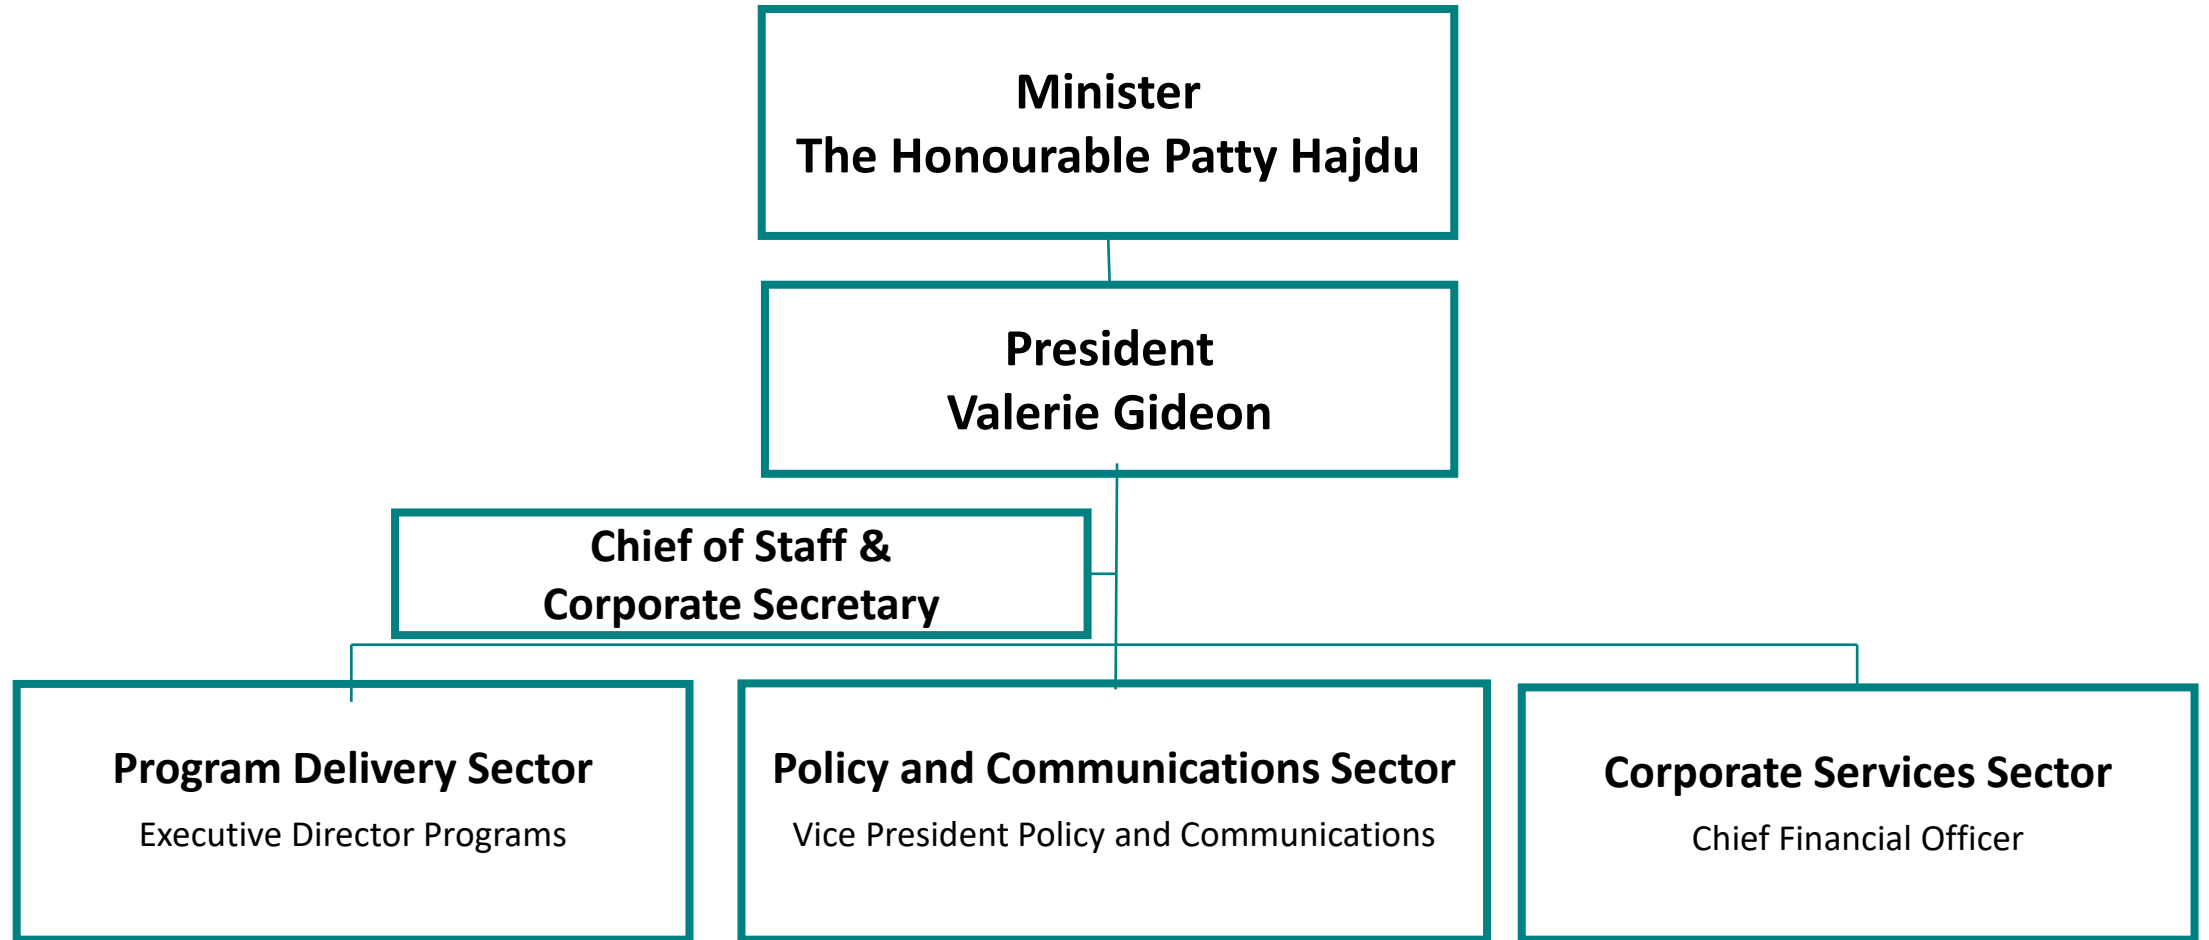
Minister
The Honourable Patty Hajdu

President
Valerie Gideon

Chief of Staff &
Corporate Secretary

Program Delivery Sector
Executive Director Programs

Policy and Communications Sector
Vice President Policy and Communications

Corporate Services Sector
Chief Financial Officer